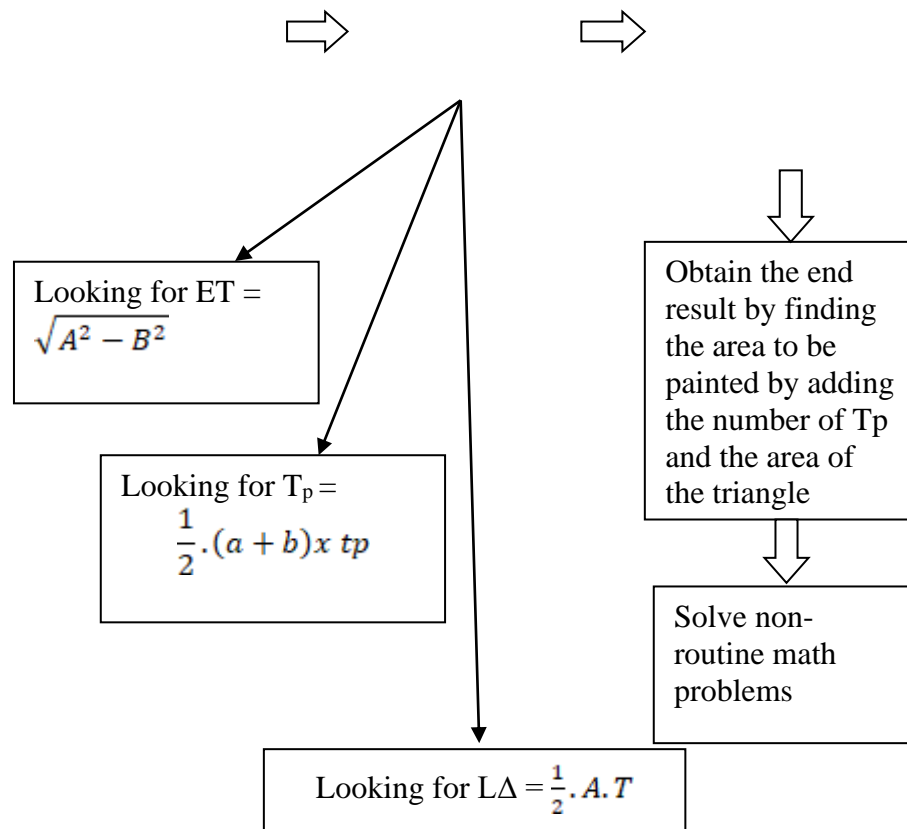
Looking for ET = $\sqrt{A^2 - B^2}$

Looking for T$_p$ = $\frac{1}{2}.(a+b)x\ tp$

Looking for L$\Delta$ = $\frac{1}{2}.A.T$

Obtain the end result by finding the area to be painted by adding the number of Tp and the area of the triangle

Solve non-routine math problems